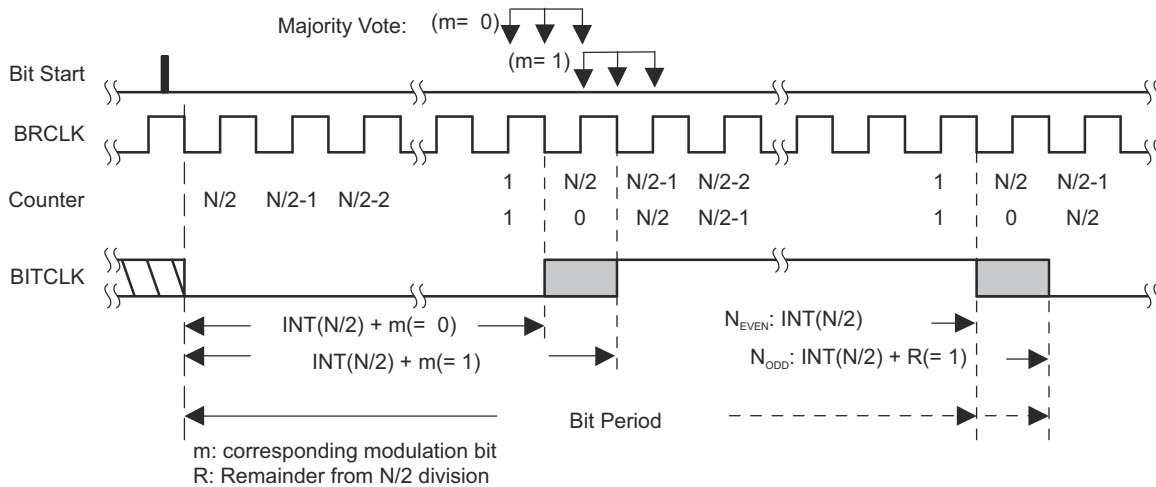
Majority Vote: (m= 0)

(m= 1)

Bit Start

BRCLK

Counter

N/2 N/2-1 N/2-2

1 N/2 N/2-1 N/2-2

1 0 N/2 N/2-1

1 N/2 N/2-1

1 0 N/2

BITCLK

INT(N/2) + m(= 0)

INT(N/2) + m(= 1)

$N_{EVEN}$: INT(N/2)

$N_{ODD}$: INT(N/2) + R(= 1)

Bit Period

m: corresponding modulation bit
R: Remainder from N/2 division